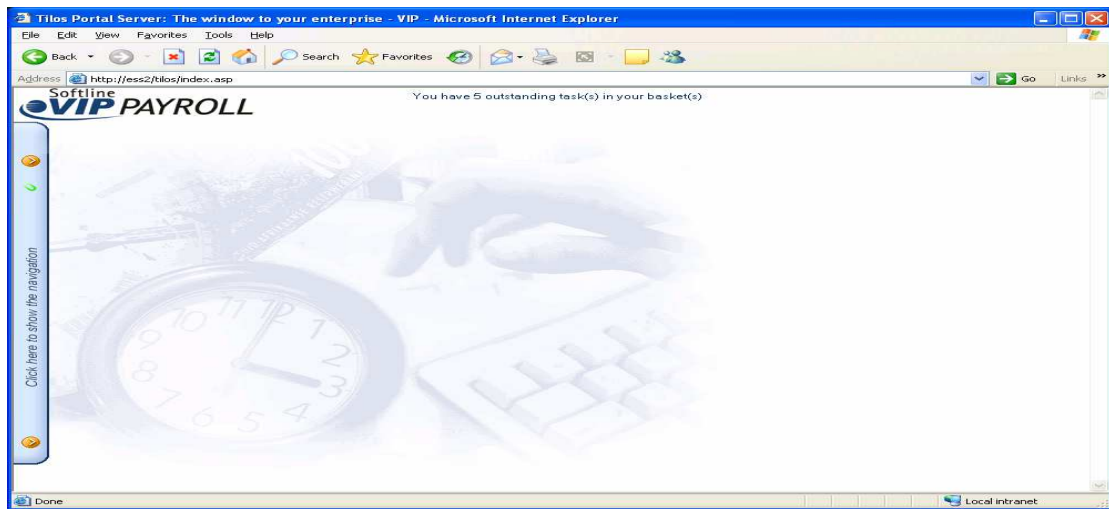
Tilos Portal Server: The window to your enterprise - VIP - Microsoft Internet Explorer

File Edit View Favorites Tools Help

Back Search Favorites

Address http://ess2/tilos/index.asp

Go Links

Softline VIP PAYROLL

You have 5 outstanding task(s) in your basket(s)

Click here to show the navigation

12 1 2 3 4 5 6 7 8 9 10 11

Done

Local intranet